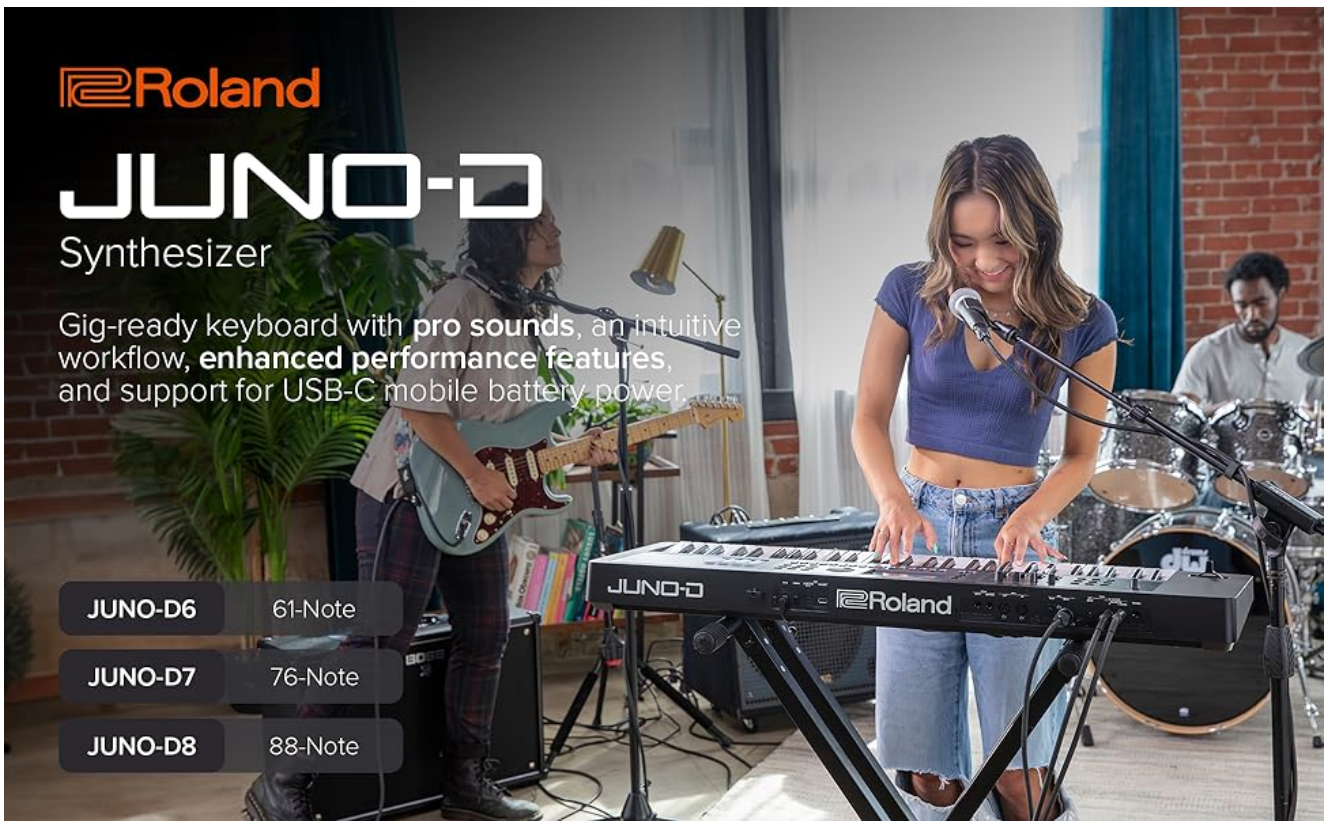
Roland

JUNO-D
Synthesizer

Gig-ready keyboard with **pro sounds**, an intuitive workflow, **enhanced performance features**, and support for USB-C mobile battery power.

| JUNO-D6 | 61-Note |
|---|---|
| JUNO-D7 | 76-Note |
| JUNO-D8 | 88-Note |

BOSS

JUNO-D

Roland

dw